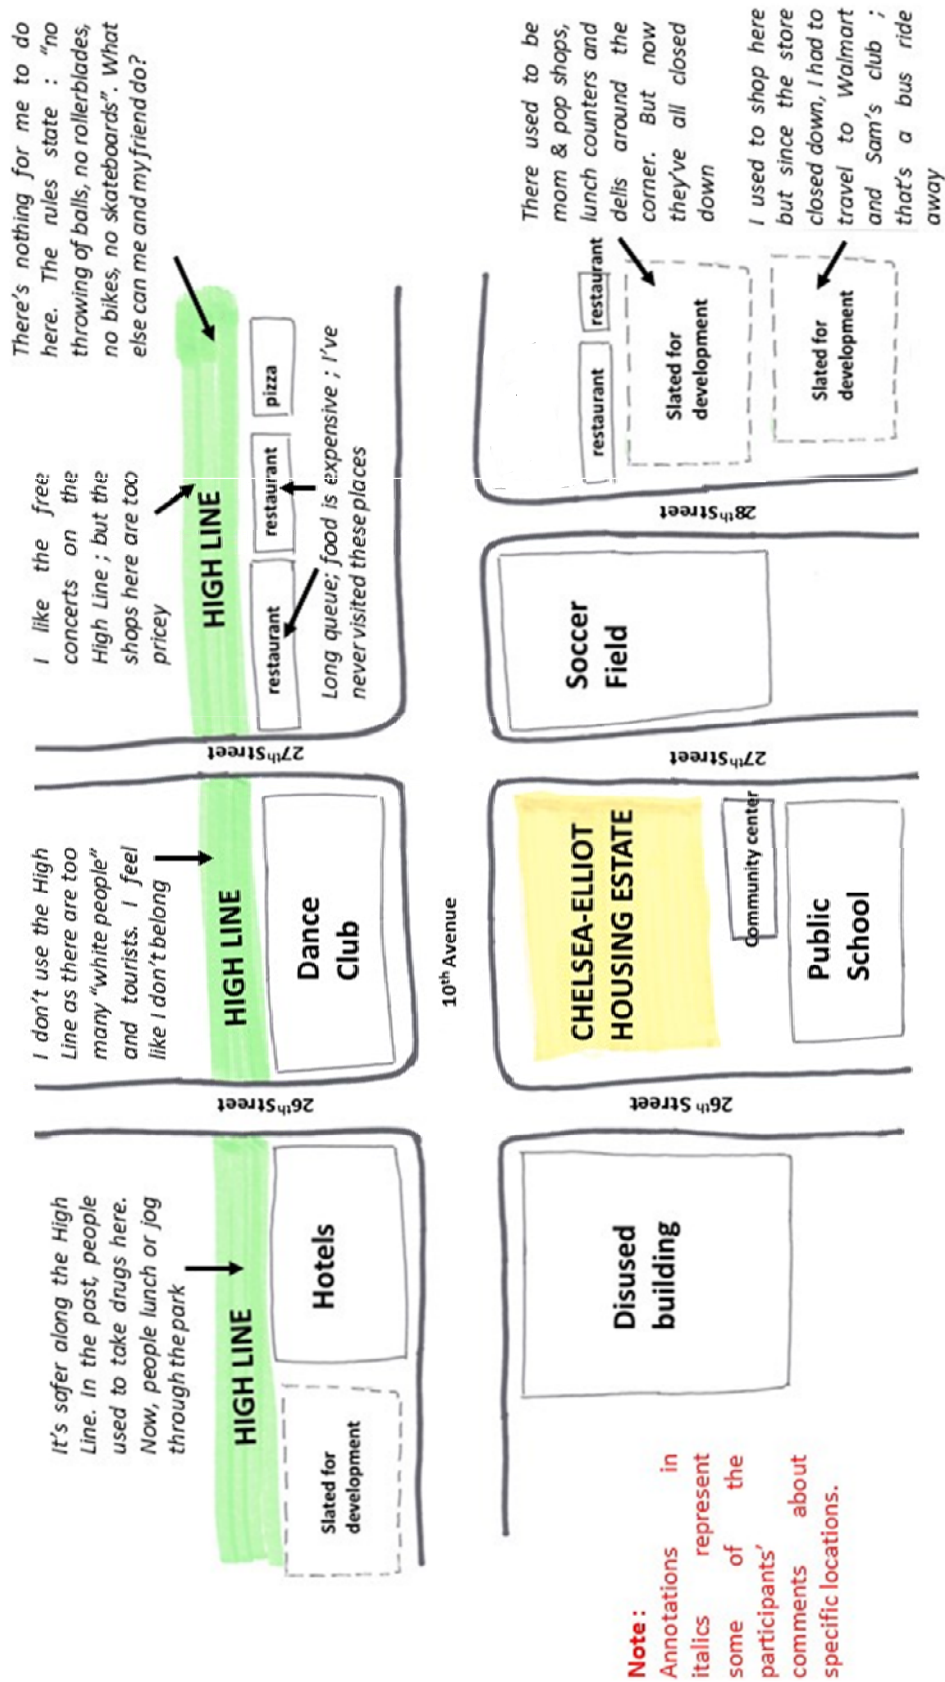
Note: Annotations in italics represent some of the participants' comments about specific locations.

It's safer along the High Line. In the past, people used to take drugs here. Now, people lunch or jog through the park

I don't use the High Line as there are too many "white people" and tourists. I feel like I don't belong

I like the free concerts on the High Line ; but the shops here are too pricey

There's nothing for me to do here. The rules state : "no throwing of balls, no rollerblades, no bikes, no skateboards". What else can me and my friend do?

HIGH LINE

Slated for development

Hotels

26th Street

HIGH LINE

Dance Club

27th Street

HIGH LINE

restaurant

restaurant

pizza

Long queue; food is expensive ; I've never visited these places

10th Avenue

Disused building

26th Street

CHELSEA-ELLIOT HOUSING ESTATE

Community center

Public School

27th Street

Soccer Field

28th Street

restaurant

restaurant

Slated for development

Slated for development

There used to be mom & pop shops, lunch counters and delis around the corner. But now they've all closed down

I used to shop here but since the store closed down, I had to travel to Walmart and Sam's club ; that's a bus ride away